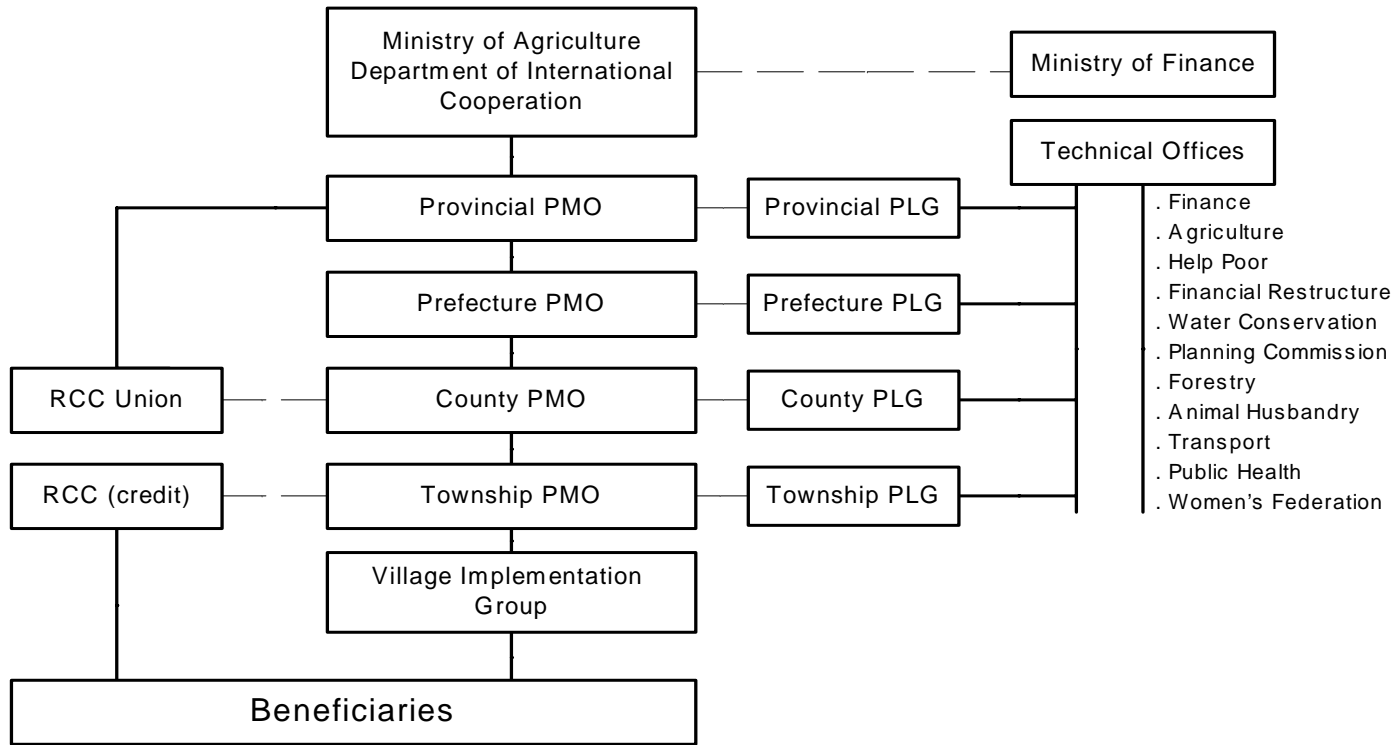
Ministry of Agriculture
Department of International Cooperation

Ministry of Finance

Technical Offices

Provincial PMO

Provincial PLG

Prefecture PMO

Prefecture PLG

RCC Union

County PMO

County PLG

RCC (credit)

Township PMO

Township PLG

Village Implementation Group

Beneficiaries

. Finance
. Agriculture
. Help Poor
. Financial Restructure
. Water Conservation
. Planning Commission
. Forestry
. Animal Husbandry
. Transport
. Public Health
. Women's Federation